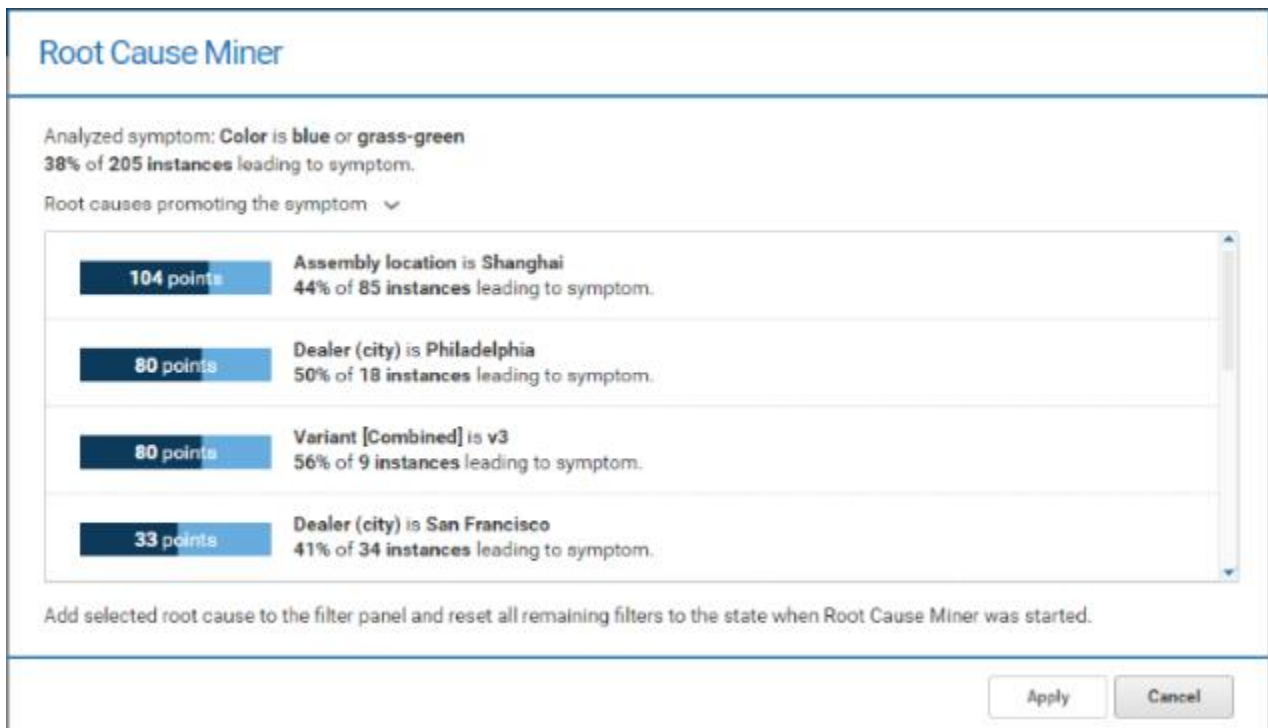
Root Cause Miner

Analyzed symptom: **Color** is **blue** or **grass-green**
**38%** of **205 instances** leading to symptom.

Root causes promoting the symptom

104 points
**Assembly location** is **Shanghai**
**44%** of **85 instances** leading to symptom.

80 points
**Dealer (city)** is **Philadelphia**
**50%** of **18 instances** leading to symptom.

80 points
**Variant [Combined]** is **v3**
**56%** of **9 instances** leading to symptom.

33 points
**Dealer (city)** is **San Francisco**
**41%** of **34 instances** leading to symptom.

Add selected root cause to the filter panel and reset all remaining filters to the state when Root Cause Miner was started.

Apply
Cancel